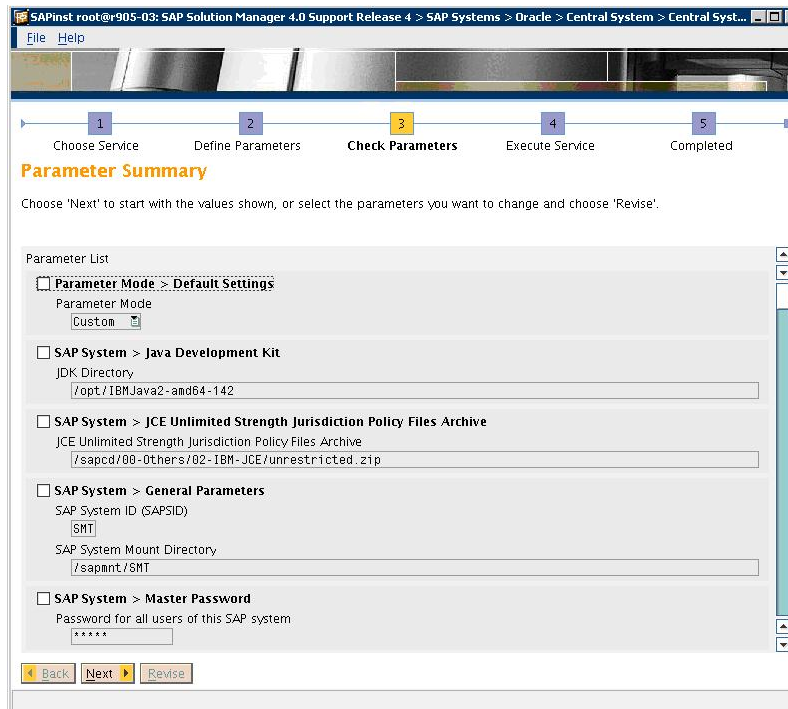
SAPinst root@r905-03: SAP Solution Manager 4.0 Support Release 4 > SAP Systems > Oracle > Central System > Central Syst...

File Help

1 Choose Service
2 Define Parameters
3 Check Parameters
4 Execute Service
5 Completed

Parameter Summary

Choose 'Next' to start with the values shown, or select the parameters you want to change and choose 'Revise'.

Parameter List

Parameter Mode > Default Settings
Parameter Mode
Custom

SAP System > Java Development Kit
JDK Directory
/opt/IBMJava2-amd64-142

SAP System > JCE Unlimited Strength Jurisdiction Policy Files Archive
JCE Unlimited Strength Jurisdiction Policy Files Archive
/sapcd/00-Others/02-IBM-JCE/unrestricted.zip

SAP System > General Parameters
SAP System ID (SAPSID)
SMT
SAP System Mount Directory
/sapmnt/SMT

SAP System > Master Password
Password for all users of this SAP system
*****

Back Next Revise